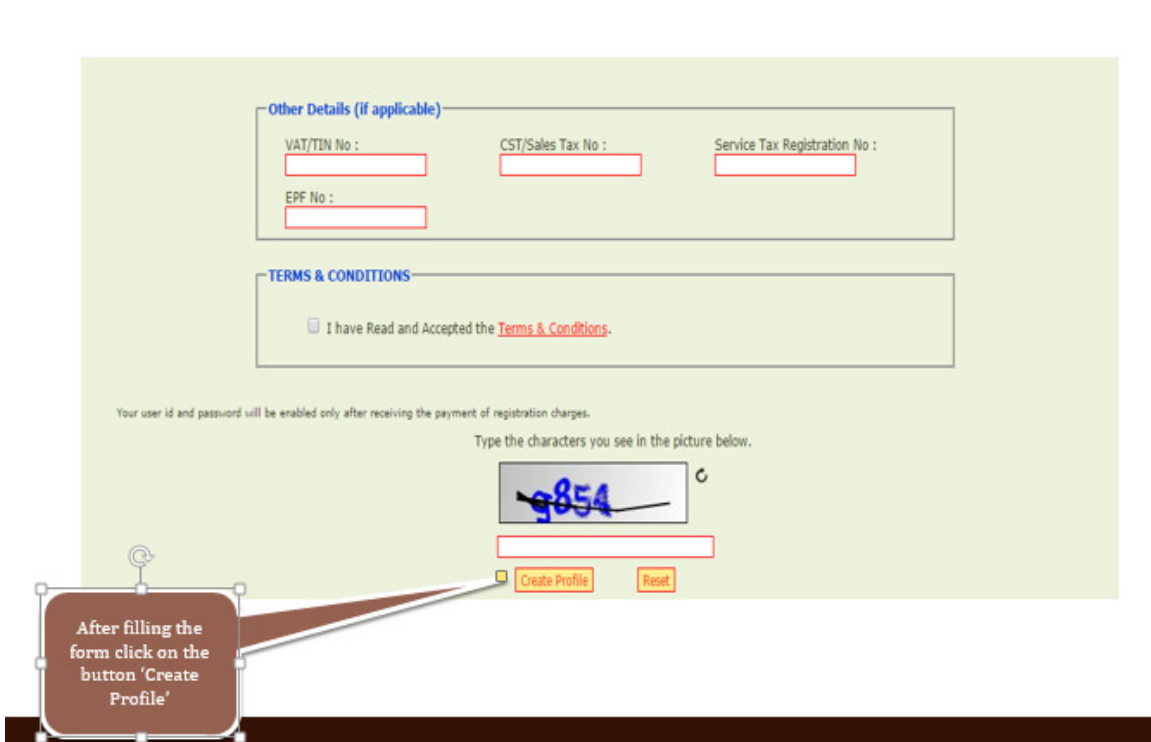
Other Details (if applicable)

VAT/TIN No :

CST/Sales Tax No :

Service Tax Registration No :

EPF No :

TERMS & CONDITIONS

I have Read and Accepted the Terms & Conditions.

Your user id and password will be enabled only after receiving the payment of registration charges.

Type the characters you see in the picture below.

9854

Create Profile

Reset

After filling the form click on the button 'Create Profile'